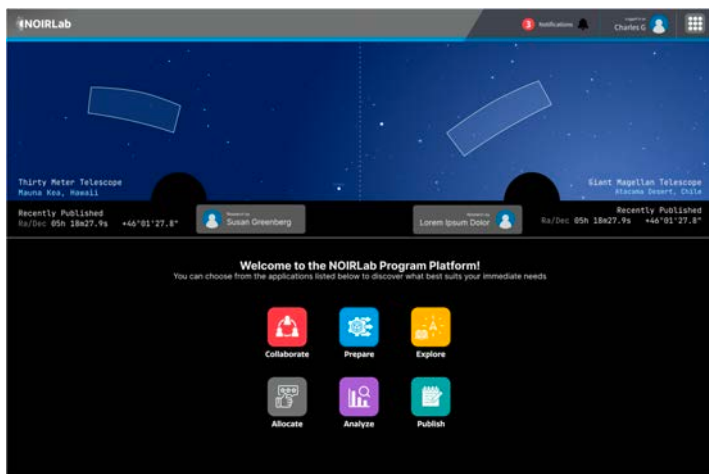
NOIRLab

3 Notifications

Logged in as
Charles G

Thirty Meter Telescope
Mauna Kea, Hawaii

Giant Magellan Telescope
Atacama Desert, Chile

Recently Published
Ra/Dec 05h 18m27.9s +46°01'27.8"

Research by
Susan Greenberg

Research by
Lorem Ipsum Dolor

Recently Published
Ra/Dec 05h 18m27.9s +46°01'27.8"

Welcome to the NOIRLab Program Platform!
You can choose from the applications listed below to discover what best suits your immediate needs

Collaborate

Prepare

Explore

Allocate

Analyze

Publish